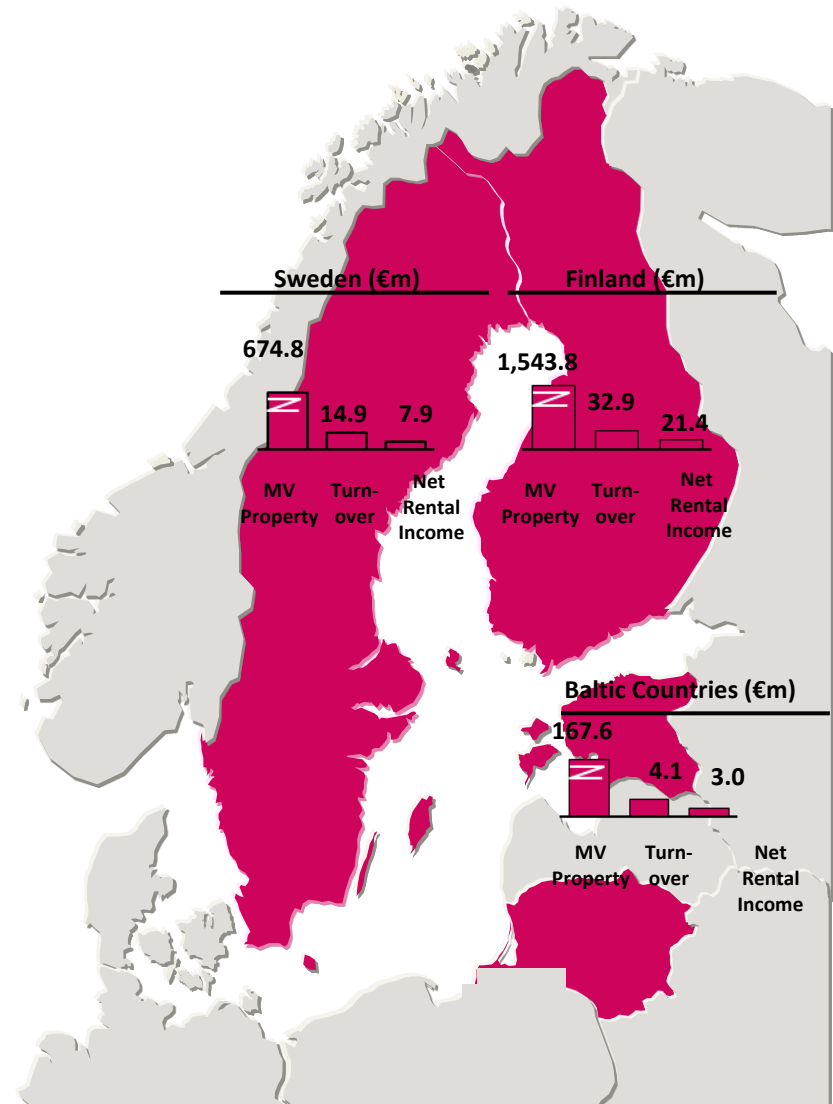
Sweden (€m)

674.8

14.9

7.9

MV Property

Turnover

Net Rental Income

Finland (€m)

1,543.8

32.9

21.4

MV Property

Turnover

Net Rental Income

Baltic Countries (€m)

167.6

4.1

3.0

MV Property

Turnover

Net Rental Income